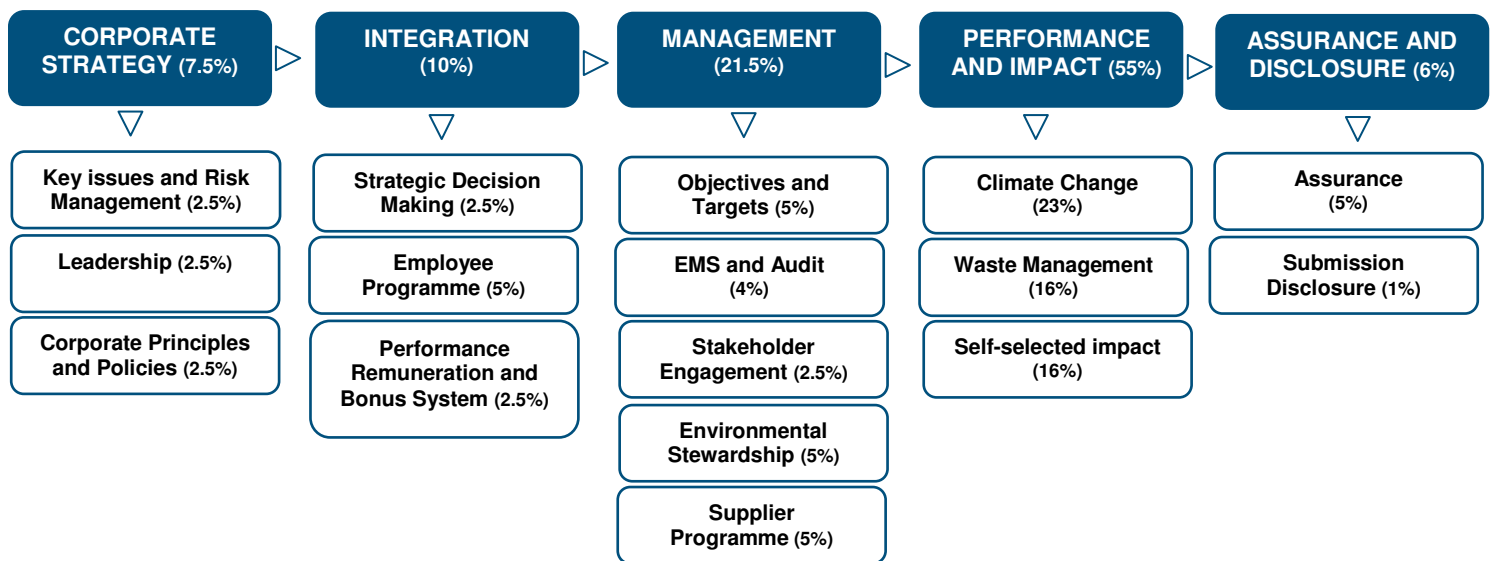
CORPORATE STRATEGY (7.5%)

Key issues and Risk Management (2.5%)

Leadership (2.5%)

Corporate Principles and Policies (2.5%)

INTEGRATION (10%)

Strategic Decision Making (2.5%)

Employee Programme (5%)

Performance Remuneration and Bonus System (2.5%)

MANAGEMENT (21.5%)

Objectives and Targets (5%)

EMS and Audit (4%)

Stakeholder Engagement (2.5%)

Environmental Stewardship (5%)

Supplier Programme (5%)

PERFORMANCE AND IMPACT (55%)

Climate Change (23%)

Waste Management (16%)

Self-selected impact (16%)

ASSURANCE AND DISCLOSURE (6%)

Assurance (5%)

Submission Disclosure (1%)